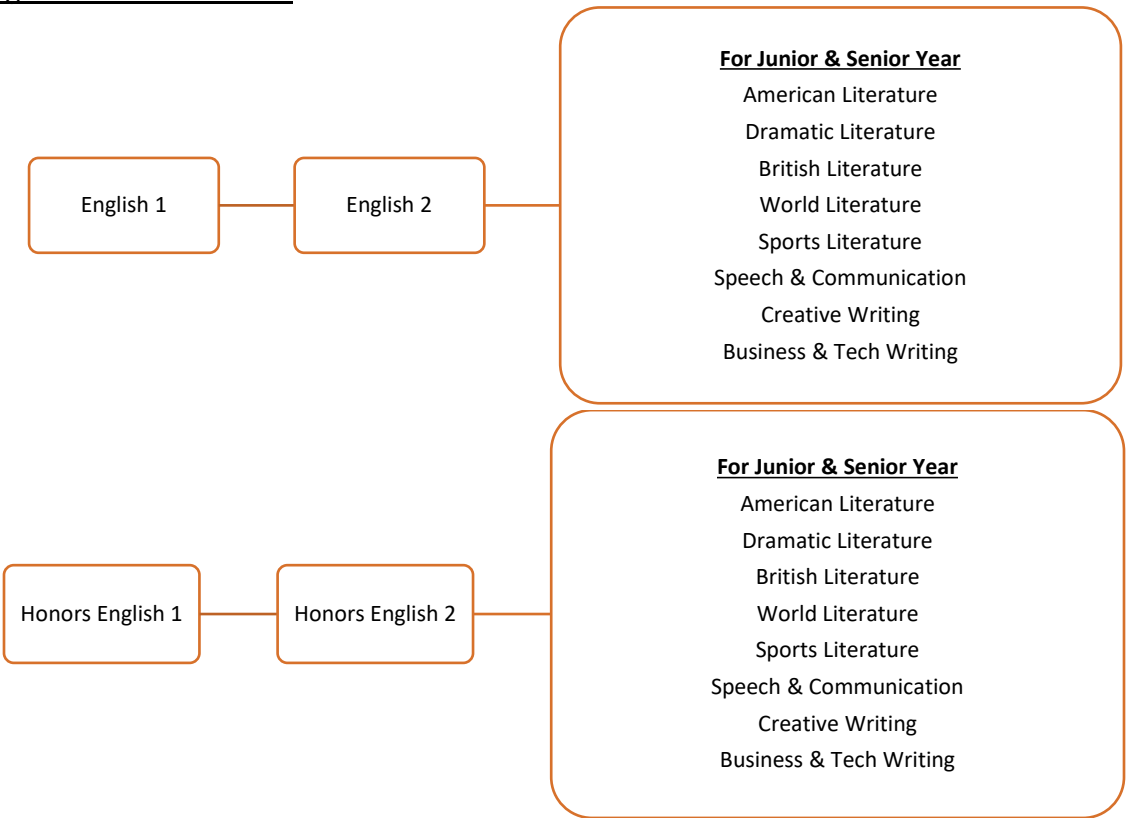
English 1

English 2

**For Junior & Senior Year**
American Literature
Dramatic Literature
British Literature
World Literature
Sports Literature
Speech & Communication
Creative Writing
Business & Tech Writing

Honors English 1

Honors English 2

**For Junior & Senior Year**
American Literature
Dramatic Literature
British Literature
World Literature
Sports Literature
Speech & Communication
Creative Writing
Business & Tech Writing